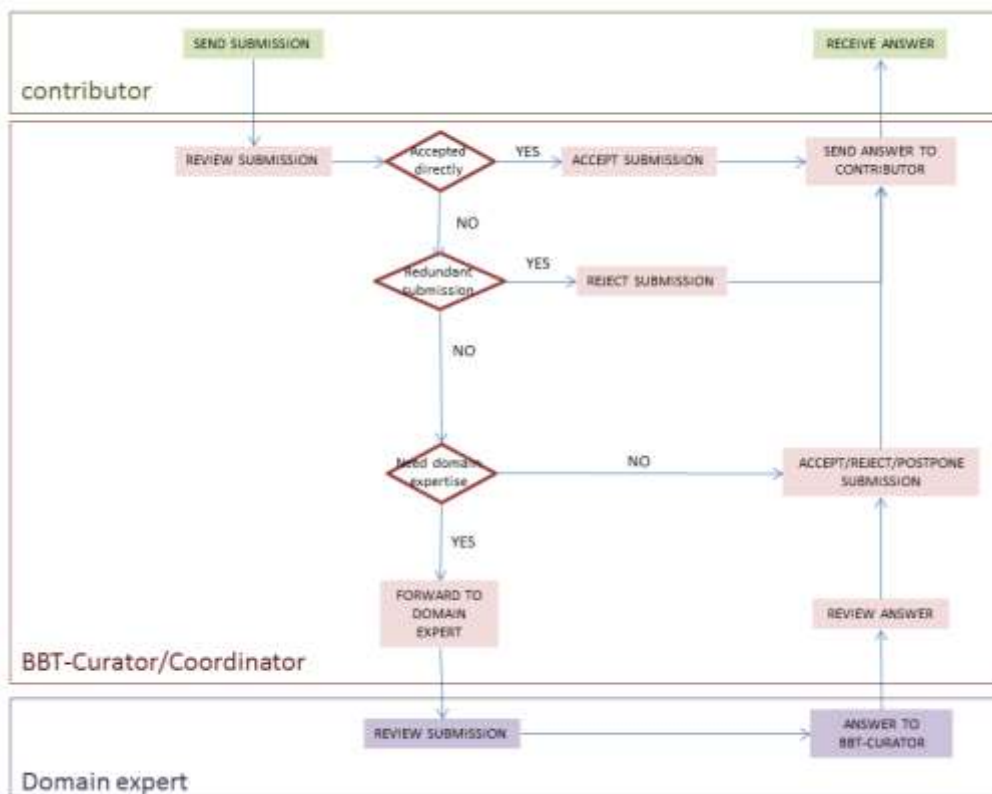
SEND SUBMISSION

RECEIVE ANSWER

contributor

REVIEW SUBMISSION

Accepted directly

YES

ACCEPT SUBMISSION

SEND ANSWER TO CONTRIBUTOR

NO

Redundant submission

YES

REJECT SUBMISSION

NO

Need domain expertise

NO

ACCEPT/REJECT/POSTPONE SUBMISSION

YES

FORWARD TO DOMAIN EXPERT

REVIEW ANSWER

BBT-Curator/Coordinator

REVIEW SUBMISSION

ANSWER TO BBT-CURATOR

Domain expert